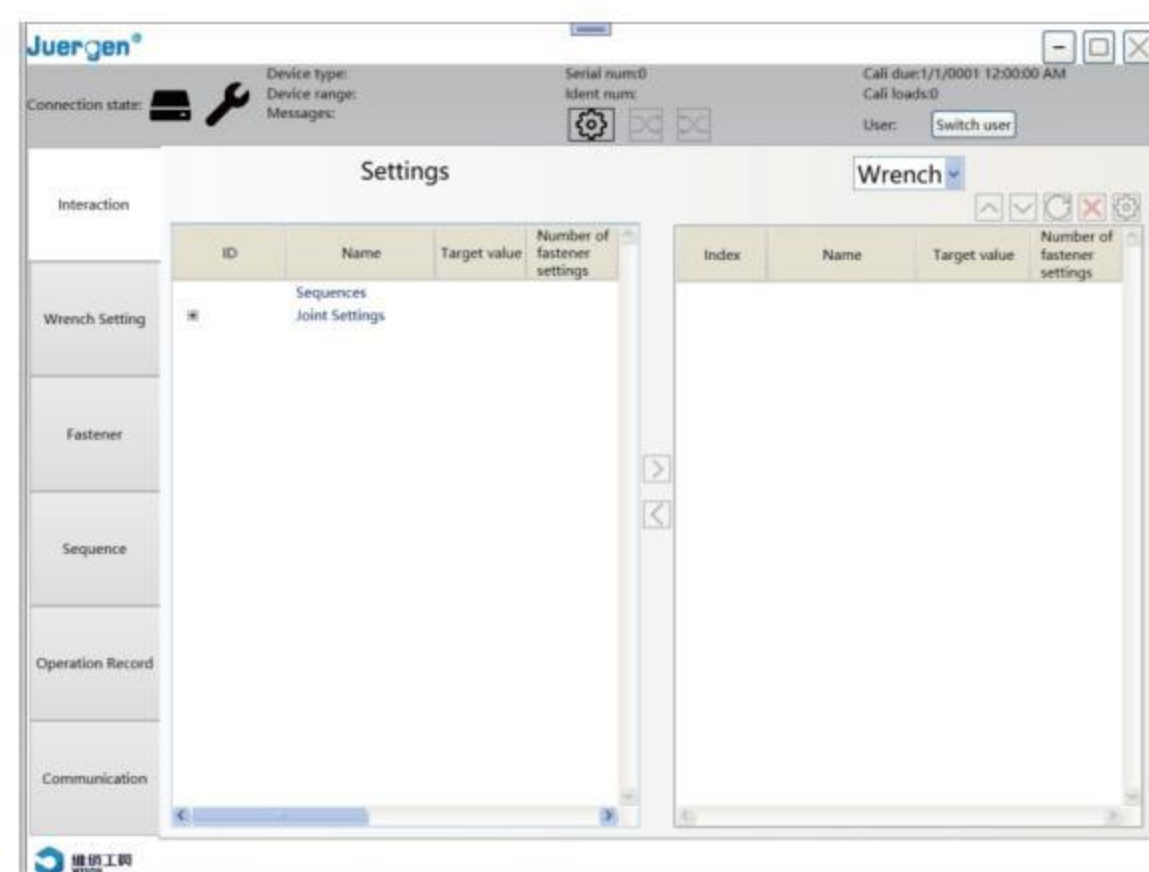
Juergen®

Connection state:

Device type:
Device range:
Messages:

Serial num:0
Ident num:

Cali due:1/1/0001 12:00:00 AM
Cali loads:0
User: Switch user

Interaction

Wrench Setting

Fastener

Sequence

Operation Record

Communication

Settings

| ID | Name | Target value | Number of fastener settings |
|---|---|---|---|
| | Sequences | | |
| ⊞ | Joint Settings | | |

Wrench

| Index | Name | Target value | Number of fastener settings |
|---|---|---|---|

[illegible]